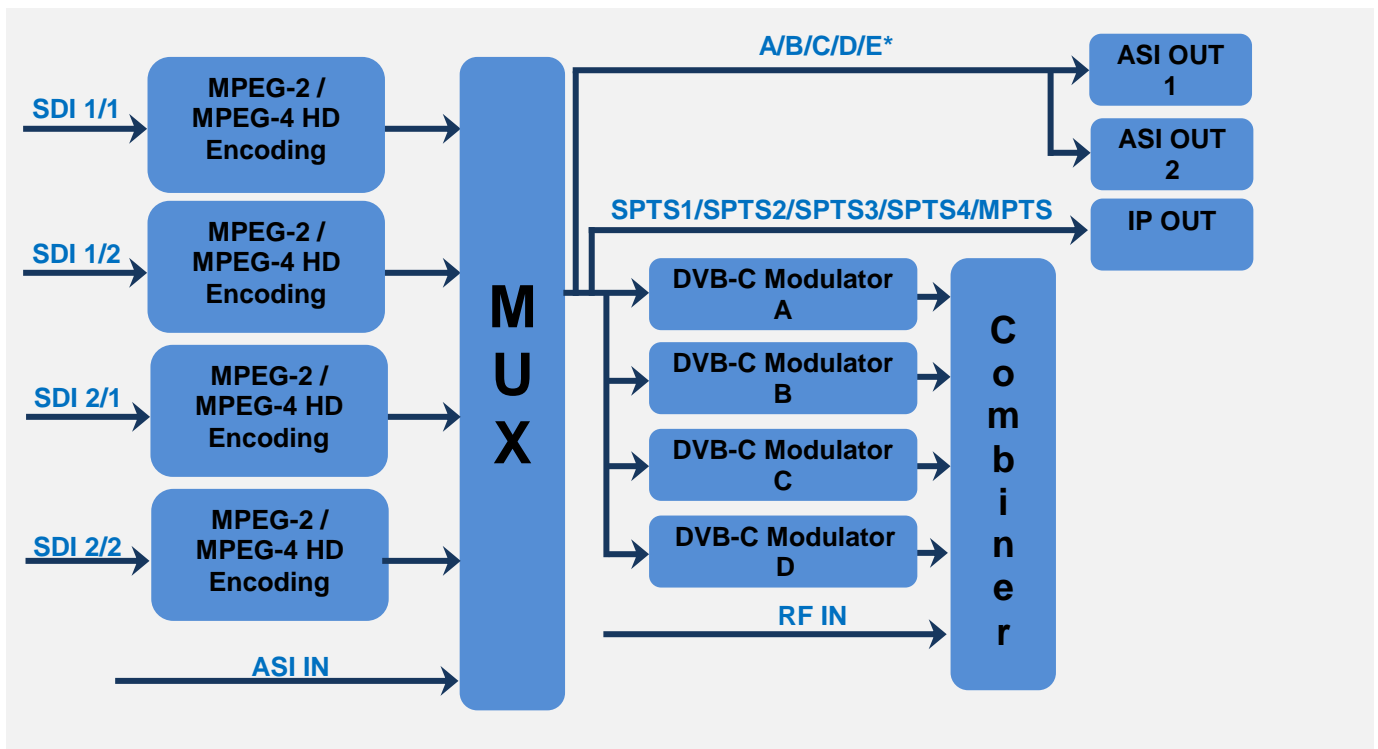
SDI 1/1

MPEG-2 / MPEG-4 HD Encoding

SDI 1/2

MPEG-2 / MPEG-4 HD Encoding

SDI 2/1

MPEG-2 / MPEG-4 HD Encoding

SDI 2/2

MPEG-2 / MPEG-4 HD Encoding

ASI IN

MUX

A/B/C/D/E*

ASI OUT 1

ASI OUT 2

SPTS1/SPTS2/SPTS3/SPTS4/MPTS

IP OUT

DVB-C Modulator A

DVB-C Modulator B

DVB-C Modulator C

DVB-C Modulator D

RF IN

Combiner